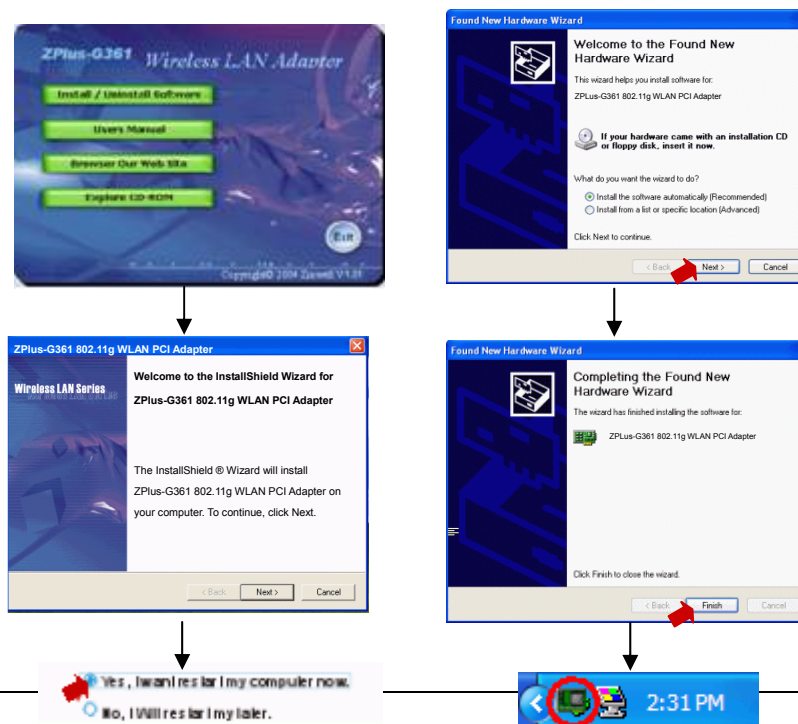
ZPlus-G361 Wireless LAN Adapter

Install / Uninstall Software

Users Manual

Browser Our Web Site

Explore CD-ROM

Exit

Copyright© 2004 Zewell V1.01

ZPlus-G361 802.11g WLAN PCI Adapter

Wireless LAN Series

Welcome to the InstallShield Wizard for ZPlus-G361 802.11g WLAN PCI Adapter

The InstallShield ® Wizard will install ZPlus-G361 802.11g WLAN PCI Adapter on your computer. To continue, click Next.

< Back Next > Cancel

Yes, I want restart my computer now.

No, I will restart my later.

Found New Hardware Wizard

Welcome to the Found New Hardware Wizard

This wizard helps you install software for:

ZPLus-G361 802.11g WLAN PCI Adapter

If your hardware came with an installation CD or floppy disk, insert it now.

What do you want the wizard to do?

Install the software automatically (Recommended)

Install from a list or specific location (Advanced)

Click Next to continue.

< Back Next > Cancel

Found New Hardware Wizard

Completing the Found New Hardware Wizard

The wizard has finished installing the software for:

ZPLus-G361 802.11g WLAN PCI Adapter

Click Finish to close the wizard.

< Back Finish Cancel

2:31 PM